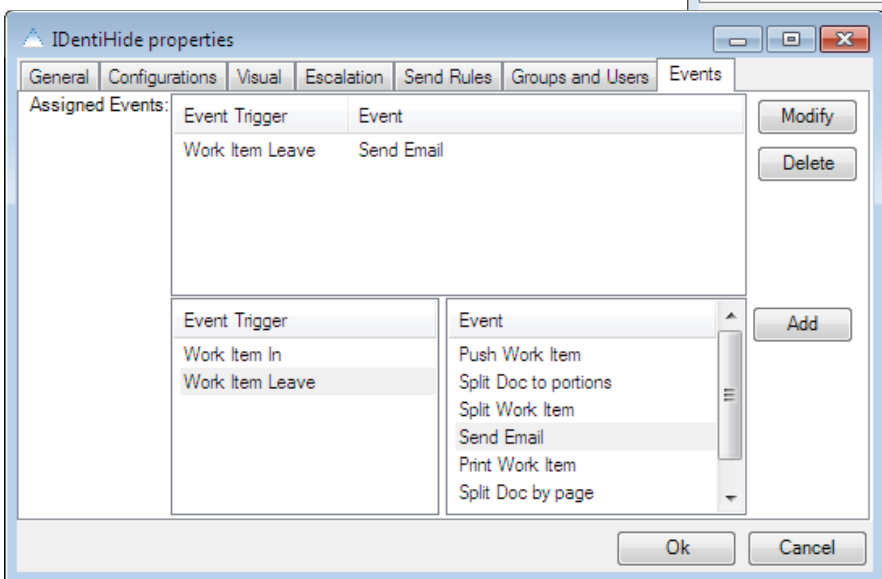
IDentiHide properties

General | Configurations | Visual | Escalation | Send Rules | Groups and Users | Events

Assigned Events:

| Event Trigger | Event |
|---|---|
| Work Item Leave | Send Email |

Modify
Delete

| Event Trigger |
|---|
| Work Item In |
| Work Item Leave |

| Event |
|---|
| Push Work Item |
| Split Doc to portions |
| Split Work Item |
| Send Email |
| Print Work Item |
| Split Doc by page |

Add

Ok
Cancel